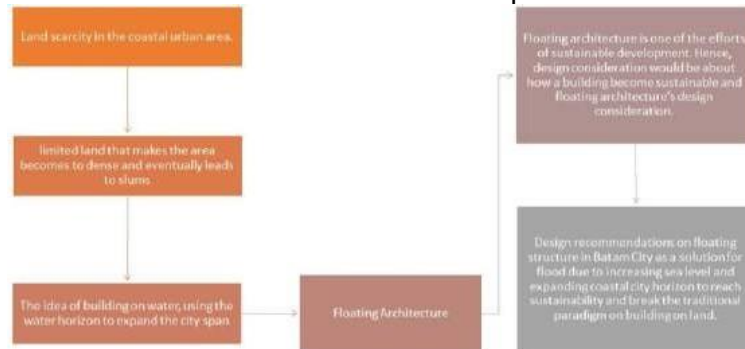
Land scarcity in the coastal urban area.

limited land that makes the area becomes to dense and eventually leads to slums

The idea of building on water, using the water horizon to expand the city span

Floating Architecture

Floating architecture is one of the efforts of sustainable development. Hence, design consideration would be about how a building become sustainable and floating architecture's design consideration.

Design recommendations on floating structure in Batam City as a solution for flood due to increasing sea level and expanding coastal city horizon to reach sustainability and break the traditional paradigm on building on land.